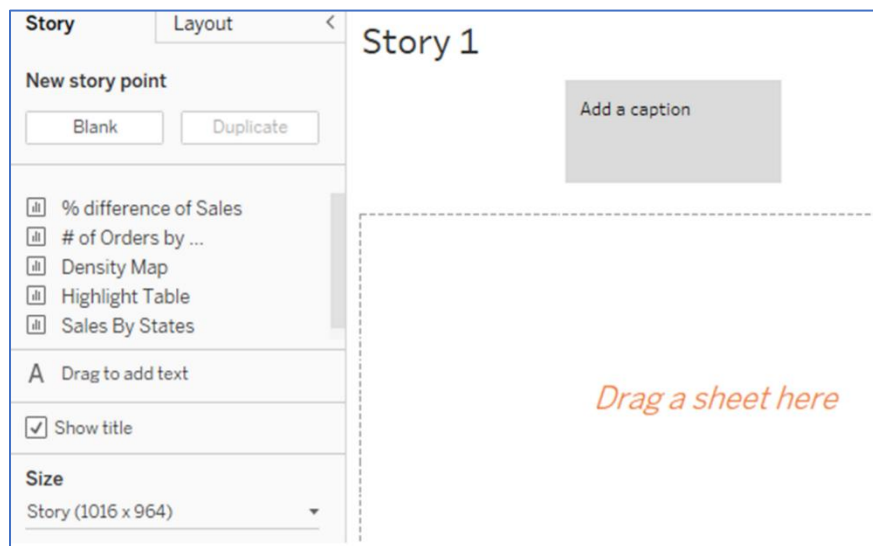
Story
Layout
<

New story point

Blank
Duplicate

% difference of Sales
# of Orders by ...
Density Map
Highlight Table
Sales By States

A Drag to add text

Show title

Size
Story (1016 x 964)

Story 1

Add a caption

Drag a sheet here